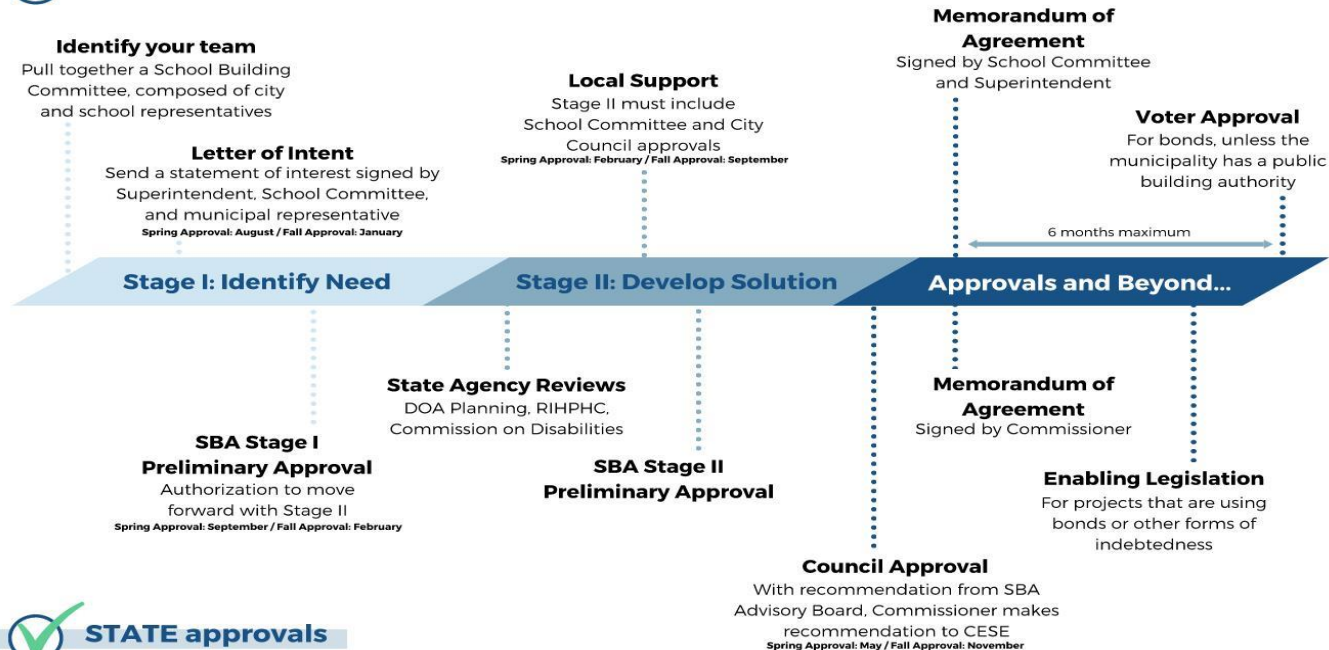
Identify your team
Pull together a School Building Committee, composed of city and school representatives

Letter of Intent
Send a statement of interest signed by Superintendent, School Committee, and municipal representative
Spring Approval: August / Fall Approval: January

Local Support
Stage II must include School Committee and City Council approvals
Spring Approval: February / Fall Approval: September

Memorandum of Agreement
Signed by School Committee and Superintendent

Voter Approval
For bonds, unless the municipality has a public building authority

6 months maximum

Stage I: Identify Need

Stage II: Develop Solution

Approvals and Beyond...

State Agency Reviews
DOA Planning, RIHPHC, Commission on Disabilities

SBA Stage I Preliminary Approval
Authorization to move forward with Stage II
Spring Approval: September / Fall Approval: February

SBA Stage II Preliminary Approval

Memorandum of Agreement
Signed by Commissioner

Enabling Legislation
For projects that are using bonds or other forms of indebtedness

Council Approval
With recommendation from SBA Advisory Board, Commissioner makes recommendation to CESE
Spring Approval: May / Fall Approval: November

STATE approvals